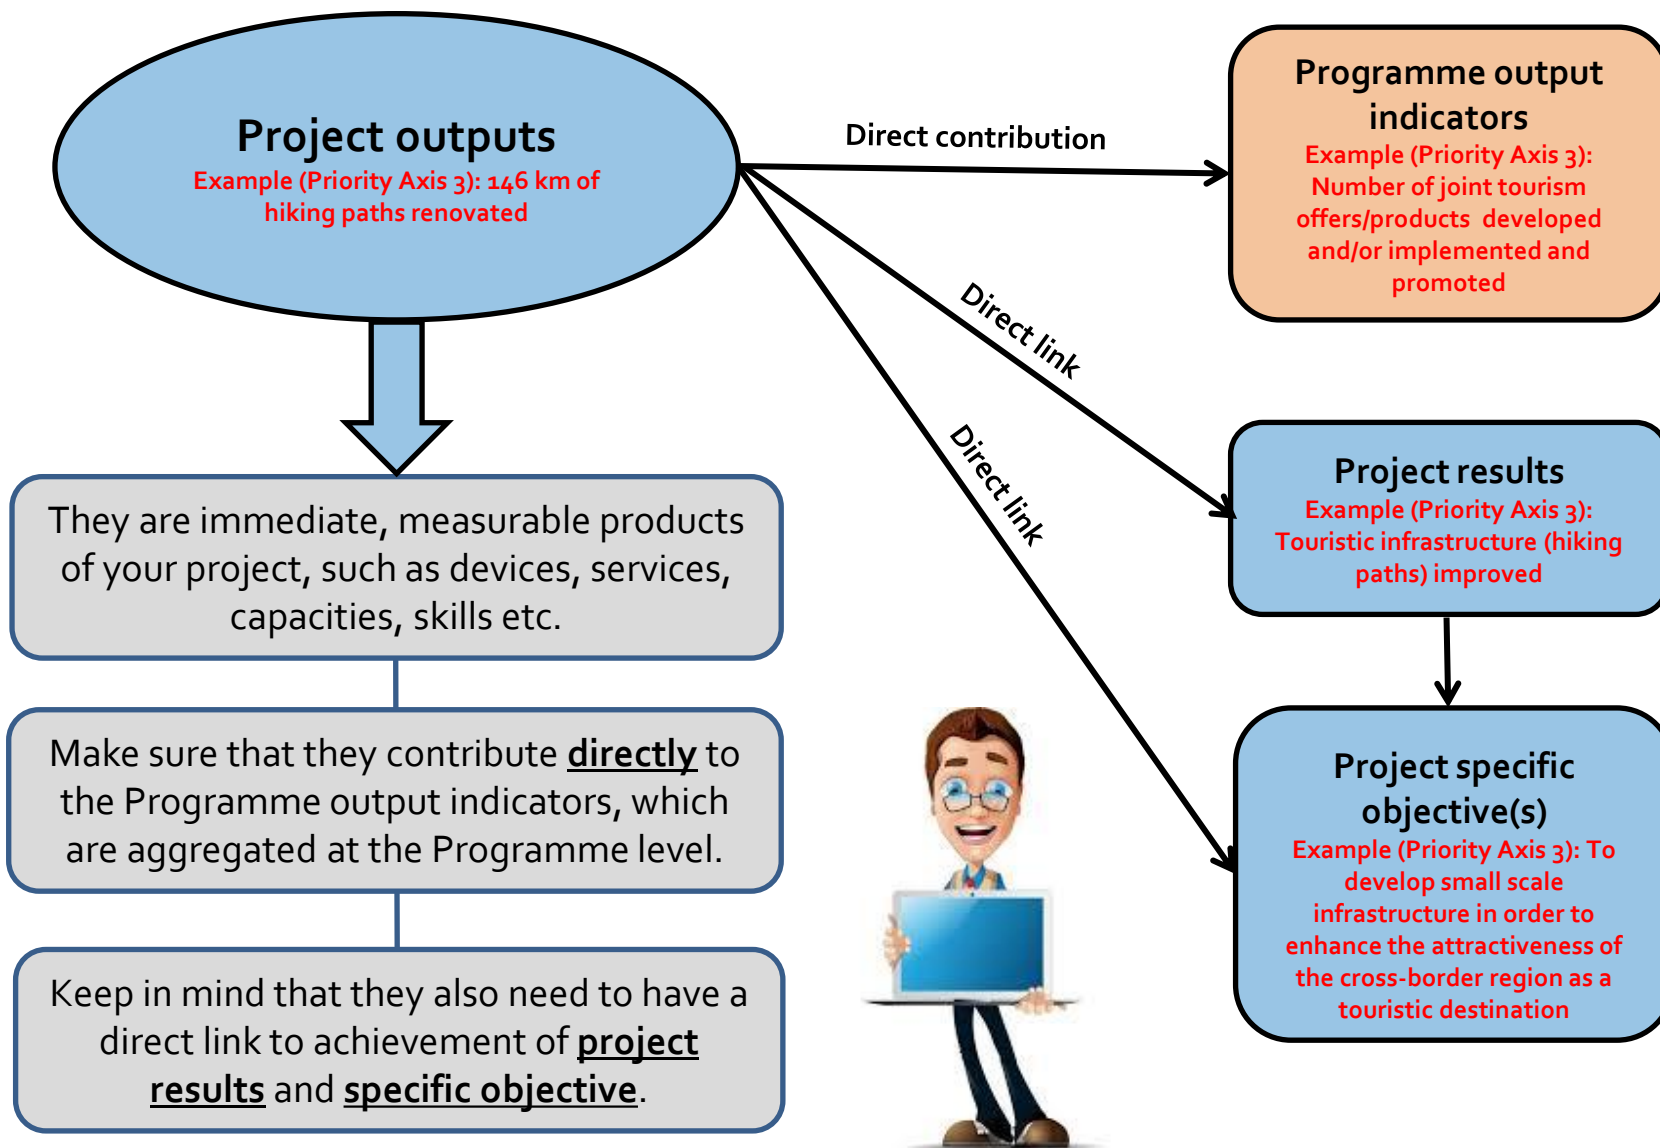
Project outputs
Example (Priority Axis 3): 146 km of hiking paths renovated

Direct contribution

Programme output indicators
Example (Priority Axis 3): Number of joint tourism offers/products developed and/or implemented and promoted

Direct link

Direct link

Project results
Example (Priority Axis 3): Touristic infrastructure (hiking paths) improved

Project specific objective(s)
Example (Priority Axis 3): To develop small scale infrastructure in order to enhance the attractiveness of the cross-border region as a touristic destination

They are immediate, measurable products of your project, such as devices, services, capacities, skills etc.

Make sure that they contribute **directly** to the Programme output indicators, which are aggregated at the Programme level.

Keep in mind that they also need to have a direct link to achievement of **project results** and **specific objective**.